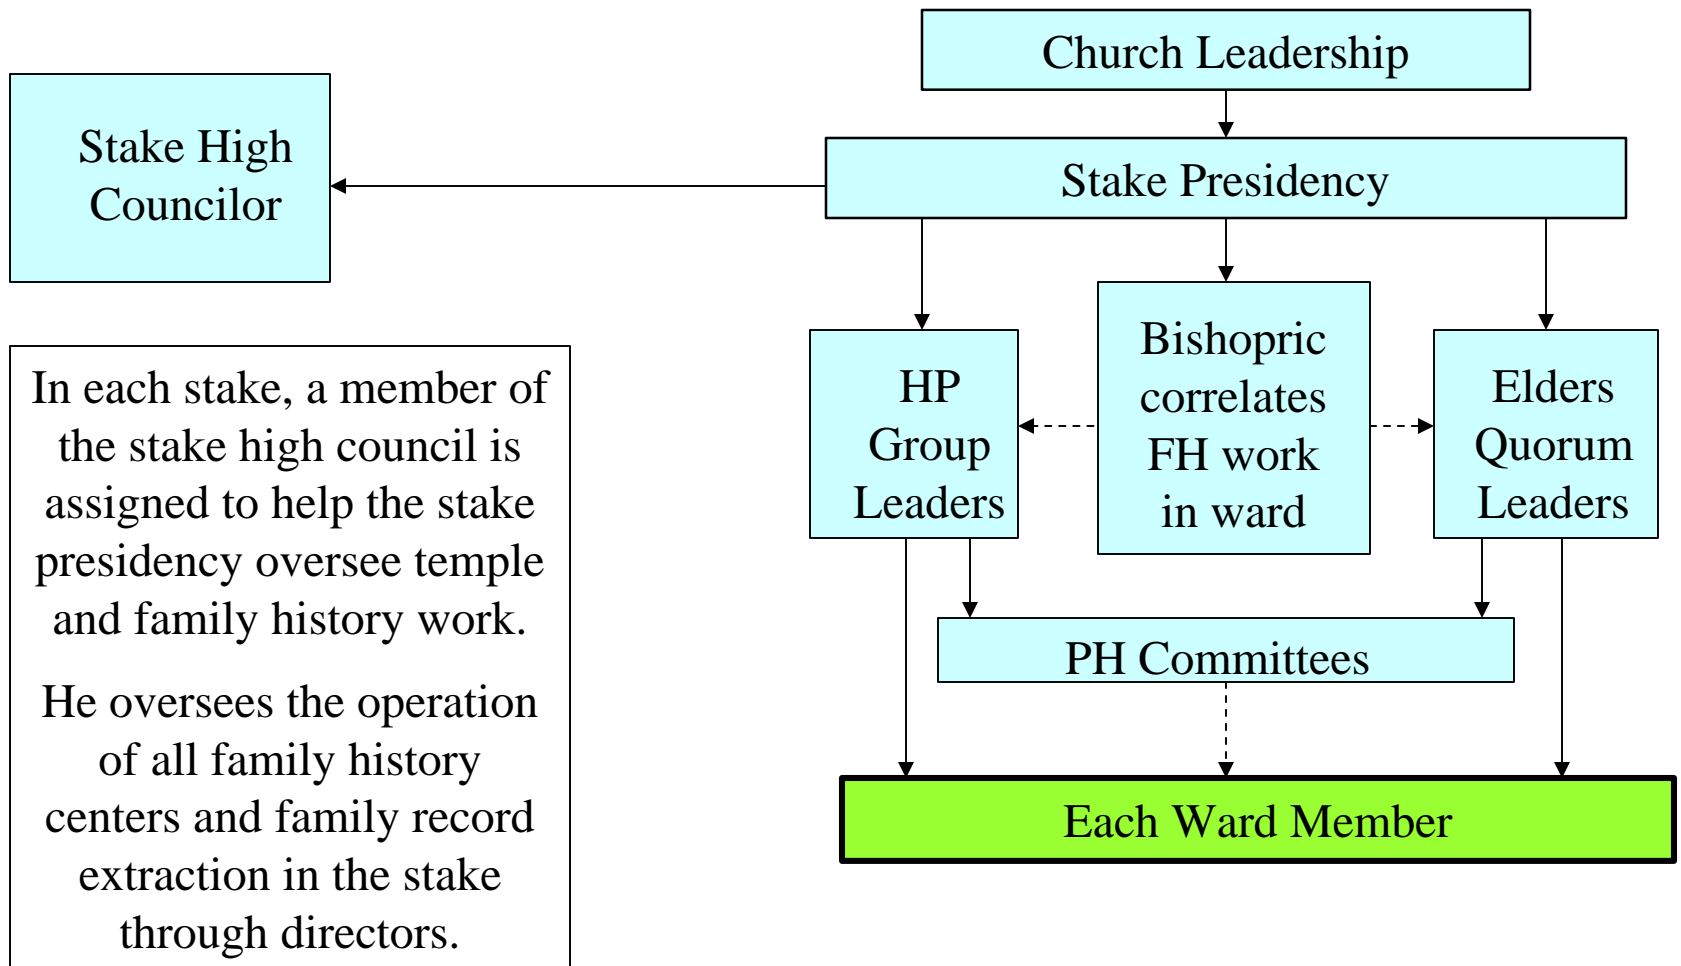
Church Leadership

Stake High Councilor

Stake Presidency

HP Group Leaders

Bishopric correlates FH work in ward

Elders Quorum Leaders

PH Committees

Each Ward Member

In each stake, a member of the stake high council is assigned to help the stake presidency oversee temple and family history work.

He oversees the operation of all family history centers and family record extraction in the stake through directors.